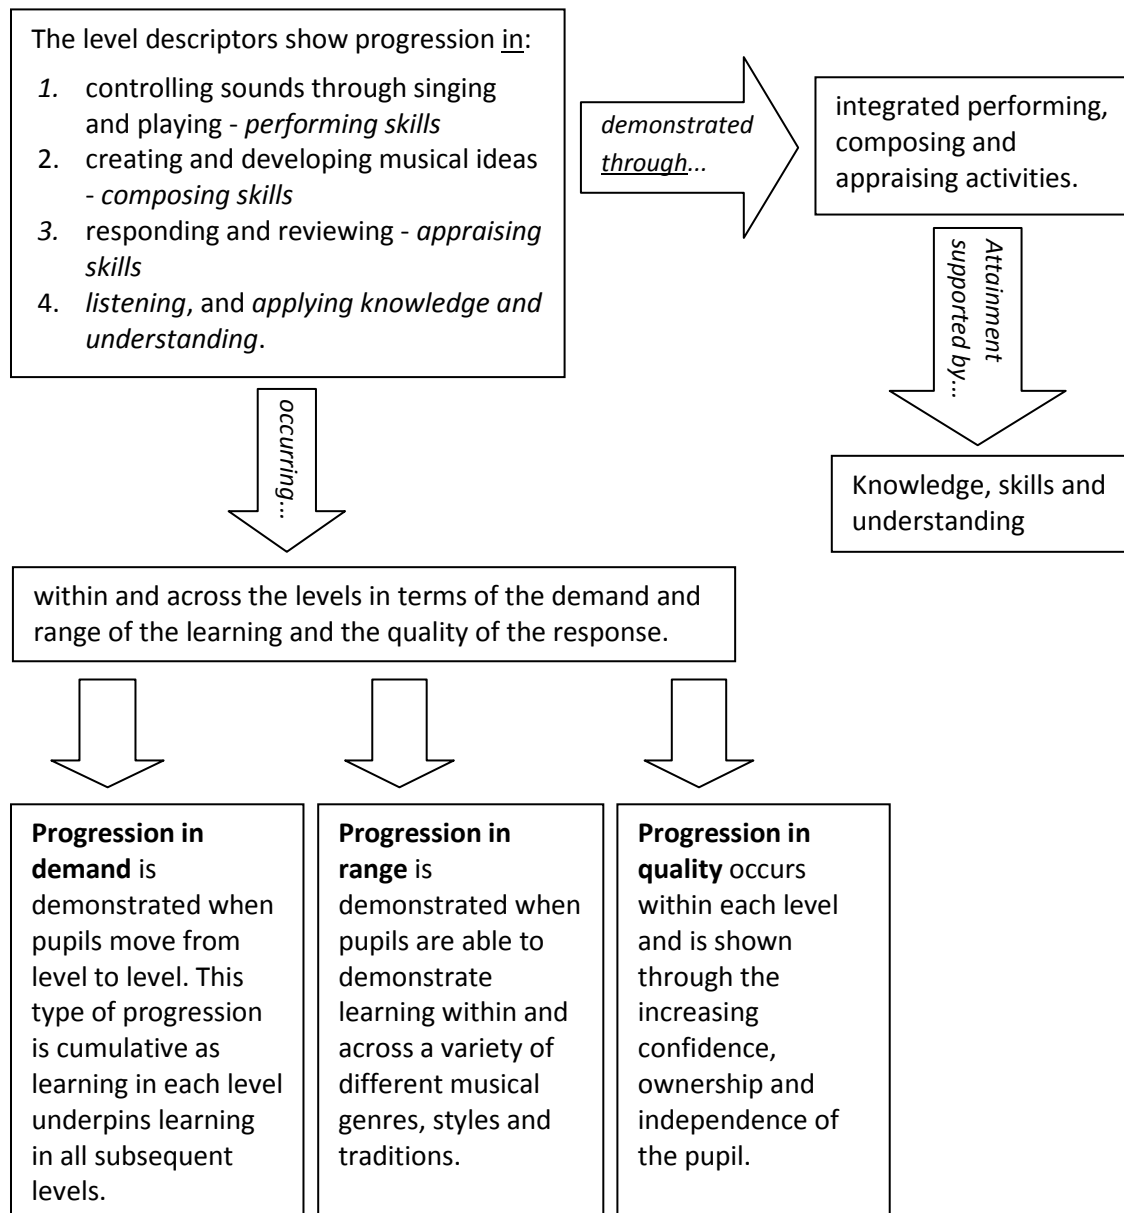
The level descriptors show progression in:

1. controlling sounds through singing and playing - *performing skills*
2. creating and developing musical ideas - *composing skills*
3. responding and reviewing - *appraising skills*
4. *listening*, and *applying knowledge and understanding*.

*demonstrated through...*

integrated performing, composing and appraising activities.

*Attainment supported by...*

Knowledge, skills and understanding

*occurring...*

within and across the levels in terms of the demand and range of the learning and the quality of the response.

**Progression in demand** is demonstrated when pupils move from level to level. This type of progression is cumulative as learning in each level underpins learning in all subsequent levels.

**Progression in range** is demonstrated when pupils are able to demonstrate learning within and across a variety of different musical genres, styles and traditions.

**Progression in quality** occurs within each level and is shown through the increasing confidence, ownership and independence of the pupil.